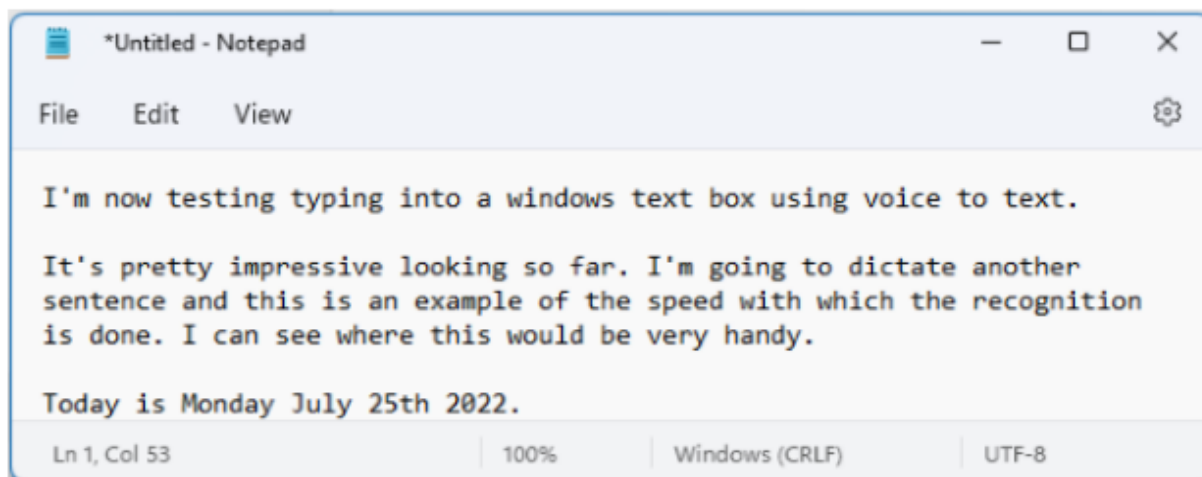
*Untitled - Notepad

File Edit View

I'm now testing typing into a windows text box using voice to text.

It's pretty impressive looking so far. I'm going to dictate another sentence and this is an example of the speed with which the recognition is done. I can see where this would be very handy.

Today is Monday July 25th 2022.

Ln 1, Col 53 100% Windows (CRLF) UTF-8